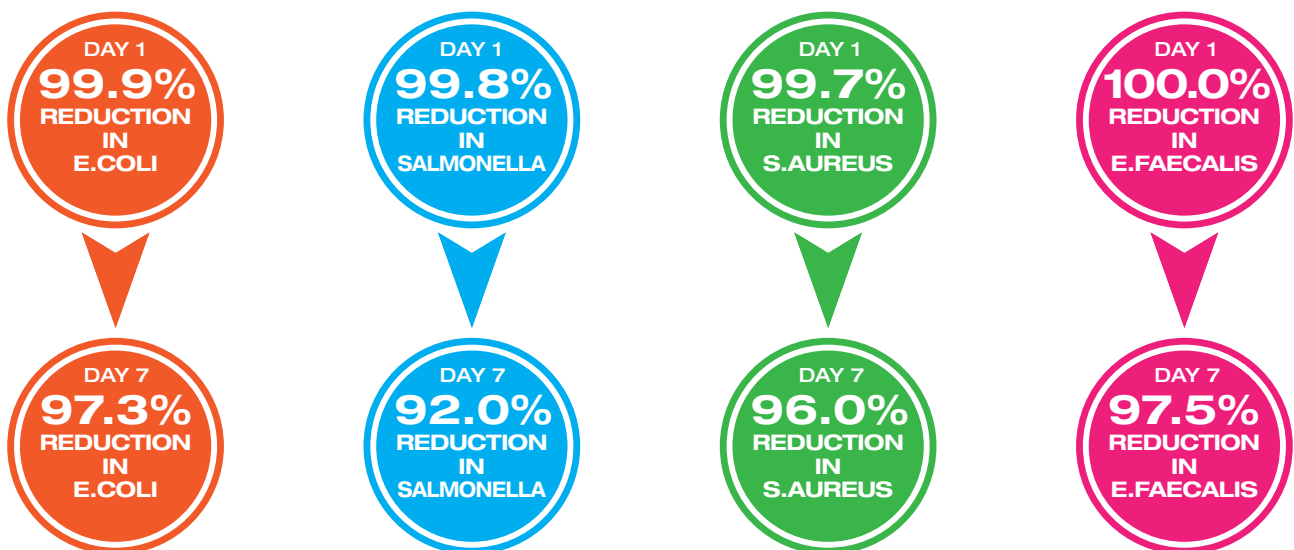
DAY 1
99.9%
REDUCTION
IN
E.COLI

DAY 7
97.3%
REDUCTION
IN
E.COLI

DAY 1
99.8%
REDUCTION
IN
SALMONELLA

DAY 7
92.0%
REDUCTION
IN
SALMONELLA

DAY 1
99.7%
REDUCTION
IN
S.AUREUS

DAY 7
96.0%
REDUCTION
IN
S.AUREUS

DAY 1
100.0%
REDUCTION
IN
E.FAECALIS

DAY 7
97.5%
REDUCTION
IN
E.FAECALIS